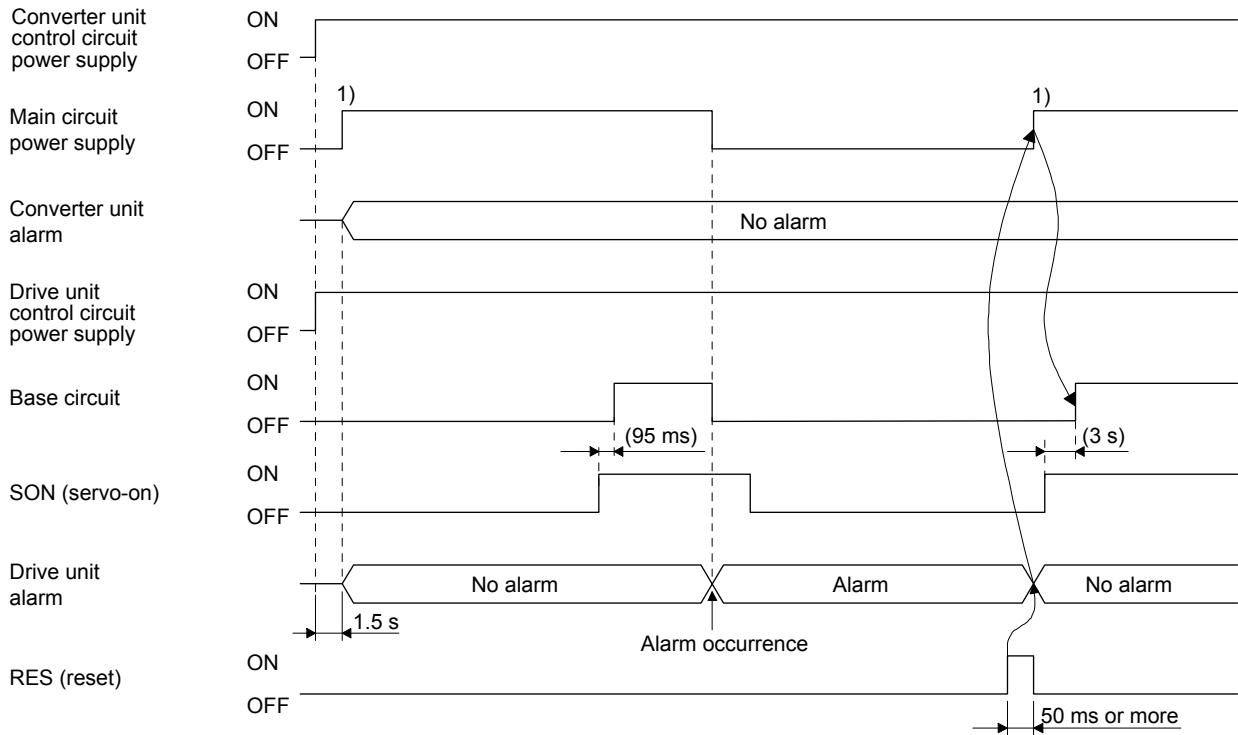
Converter unit control circuit power supply
ON
OFF

Main circuit power supply
ON
OFF
1)
1)

Converter unit alarm
No alarm

Drive unit control circuit power supply
ON
OFF

Base circuit
ON
OFF
(95 ms)
(3 s)

SON (servo-on)
ON
OFF

Drive unit alarm
No alarm
Alarm
No alarm
1.5 s
Alarm occurrence

RES (reset)
ON
OFF
50 ms or more